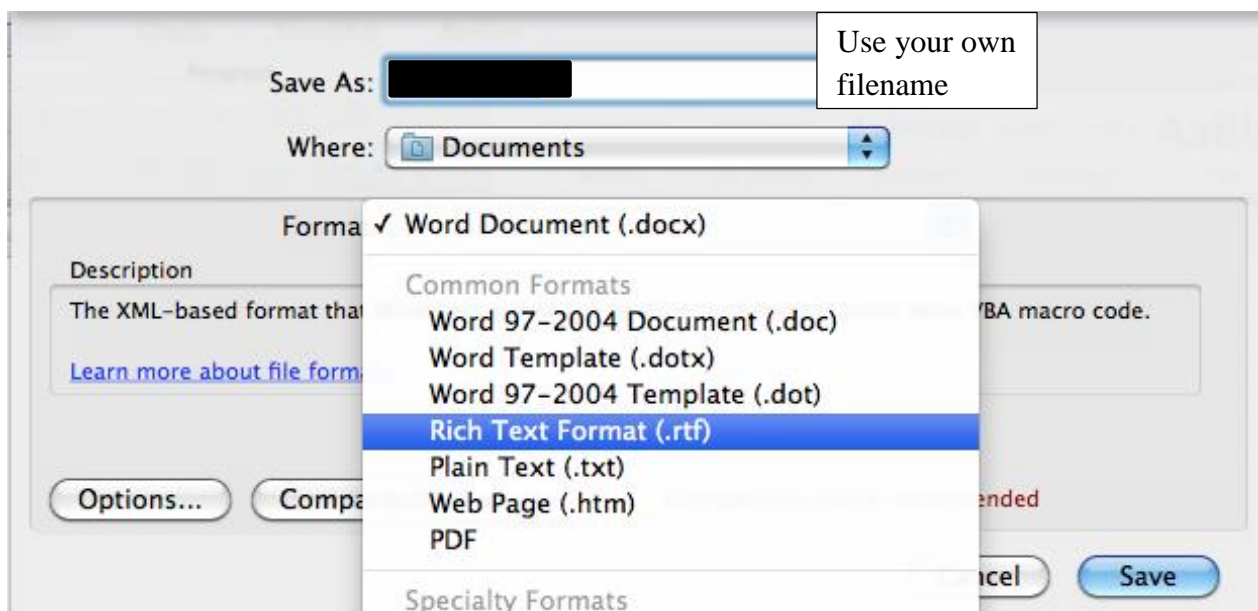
Save As: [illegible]

Use your own filename

Where: Documents

Forma ✓ Word Document (.docx)

Description

The XML-based format that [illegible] VBA macro code.

Learn more about file form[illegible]

Common Formats

Word 97-2004 Document (.doc)

Word Template (.dotx)

Word 97-2004 Template (.dot)

Rich Text Format (.rtf)

Plain Text (.txt)

Web Page (.htm)

PDF

Specialty Formats

Options...

Compa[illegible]

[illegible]ended

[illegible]cel

Save